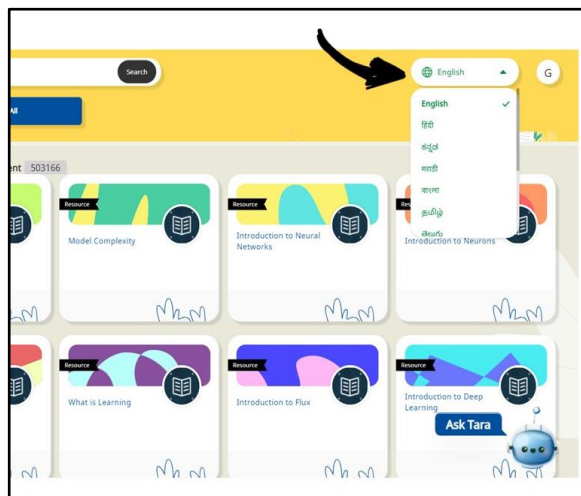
Search

English

G

All

English

हिंदी

ಕನ್ನಡ

मराठी

বাংলা

தமிழ்

తెలుగు

ent 503166

Resource

Model Complexity

Resource

Introduction to Neural Networks

Res

Introduction to Neurons

Resource

What is Learning

Resource

Introduction to Flux

Resource

Introduction to Deep Learning

Ask Tara